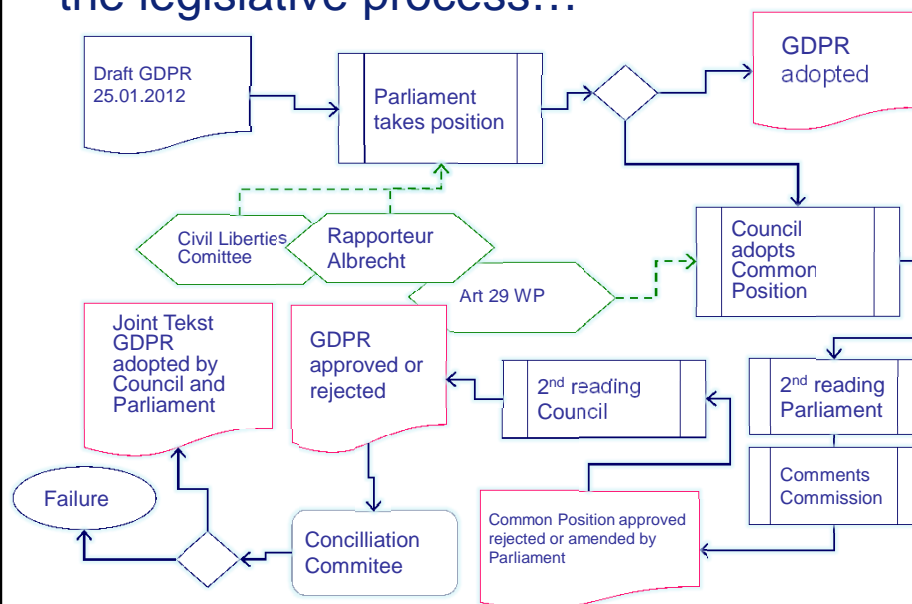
the legislative process…

Draft GDPR 25.01.2012

Parliament takes position

GDPR adopted

Civil Liberties Comittee

Rapporteur Albrecht

Art 29 WP

Council adopts Common Position

Joint Tekst GDPR adopted by Council and Parliament

GDPR approved or rejected

2$^{nd}$ reading Council

2$^{nd}$ reading Parliament

Comments Commission

Failure

Concilliation Commitee

Common Position approved rejected or amended by Parliament